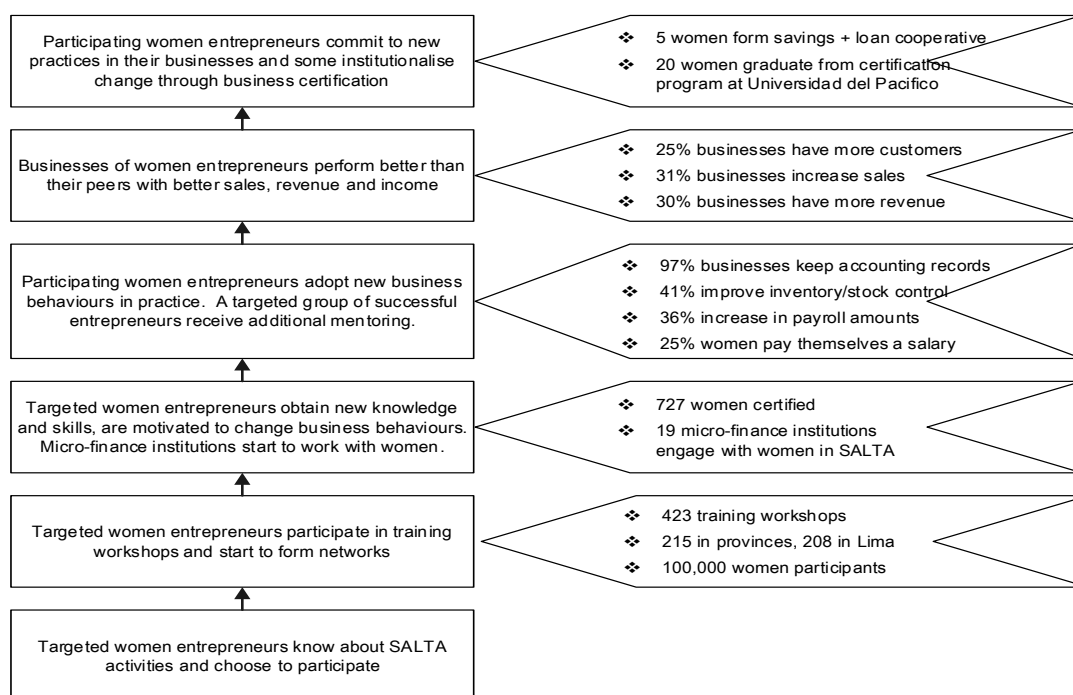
Participating women entrepreneurs commit to new practices in their businesses and some institutionalise change through business certification

❖ 5 women form savings + loan cooperative
❖ 20 women graduate from certification program at Universidad del Pacifico

Businesses of women entrepreneurs perform better than their peers with better sales, revenue and income

❖ 25% businesses have more customers
❖ 31% businesses increase sales
❖ 30% businesses have more revenue

Participating women entrepreneurs adopt new business behaviours in practice. A targeted group of successful entrepreneurs receive additional mentoring.

❖ 97% businesses keep accounting records
❖ 41% improve inventory/stock control
❖ 36% increase in payroll amounts
❖ 25% women pay themselves a salary

Targeted women entrepreneurs obtain new knowledge and skills, are motivated to change business behaviours. Micro-finance institutions start to work with women.

❖ 727 women certified
❖ 19 micro-finance institutions engage with women in SALTA

Targeted women entrepreneurs participate in training workshops and start to form networks

❖ 423 training workshops
❖ 215 in provinces, 208 in Lima
❖ 100,000 women participants

Targeted women entrepreneurs know about SALTA activities and choose to participate